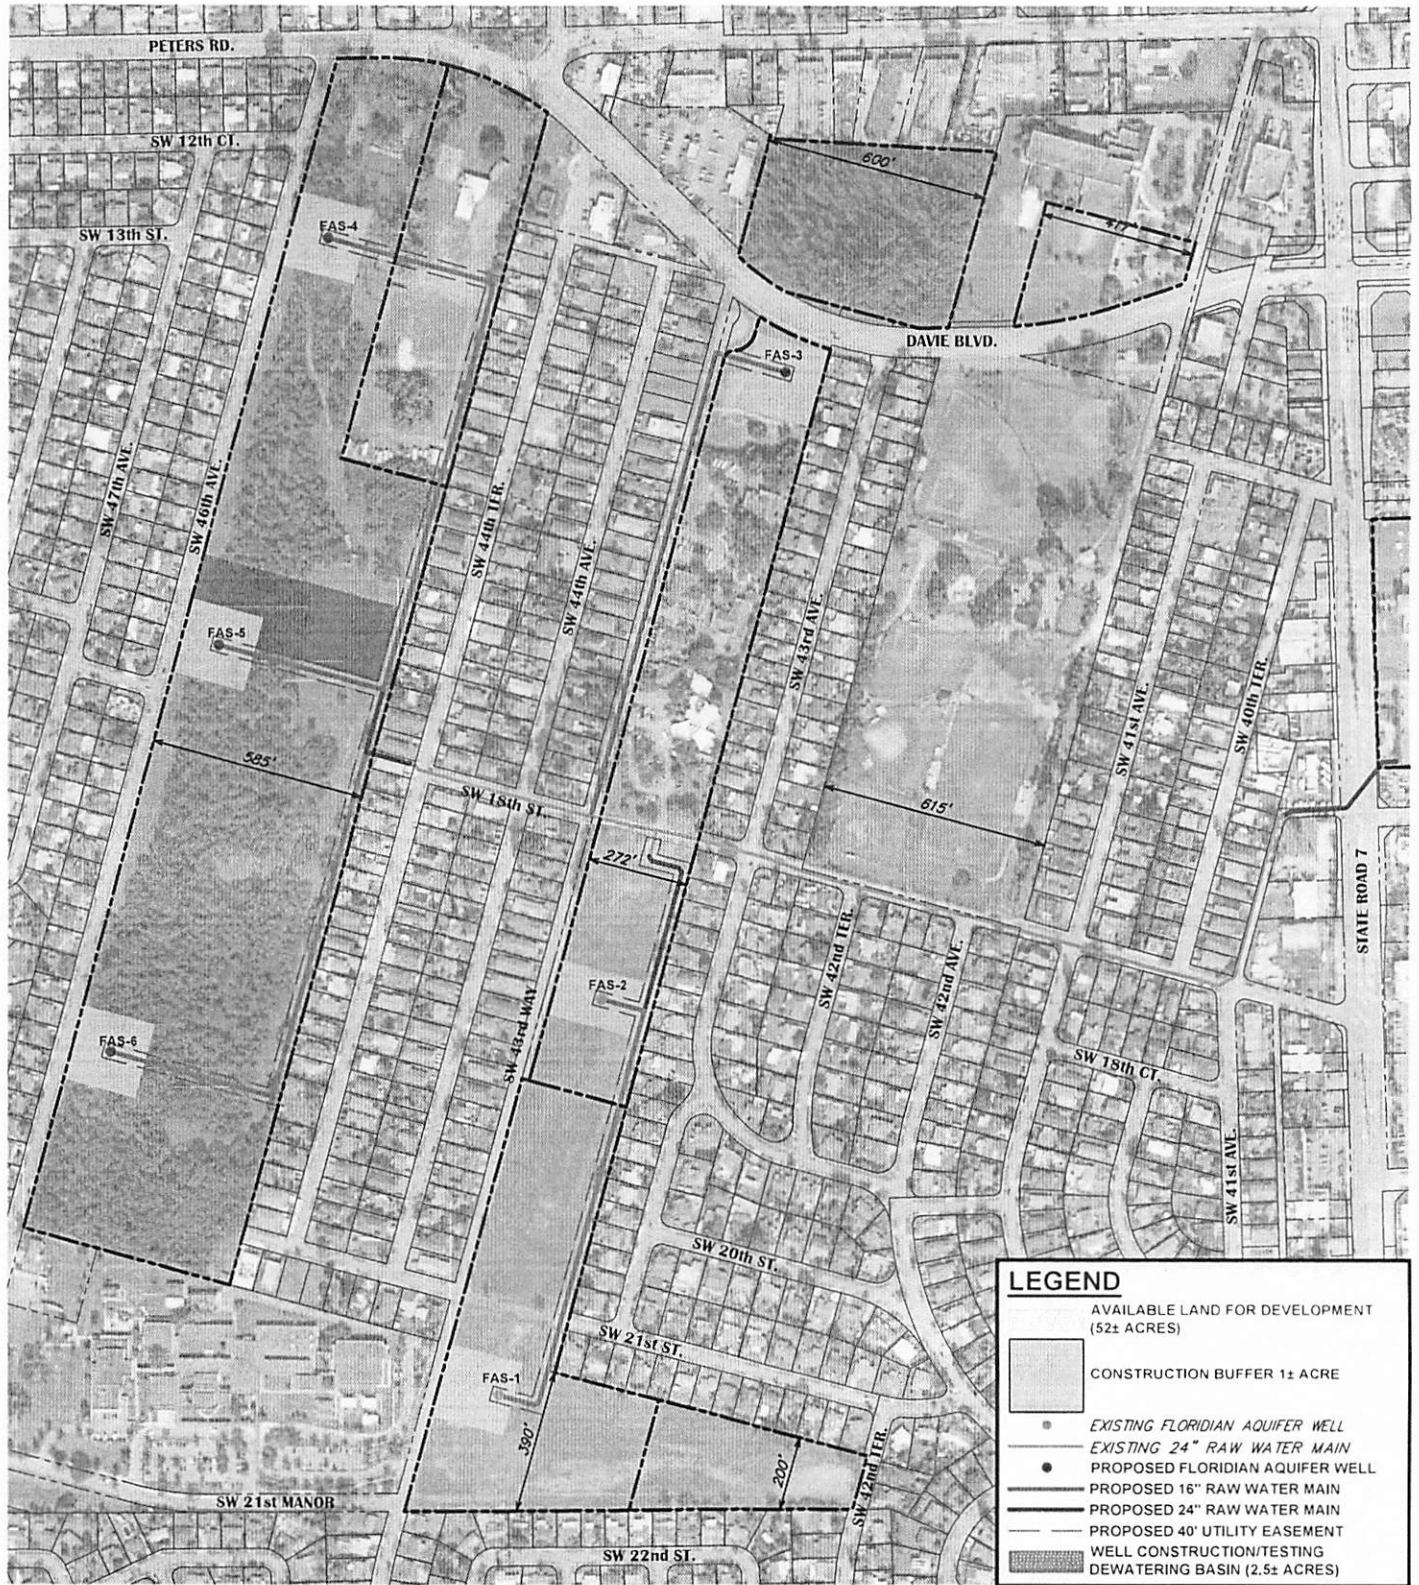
PETERS RD.

SW 12th CT.

SW 13th ST.

FAS-4

600'

417'

DAVIE BLVD.

FAS-3

SW 47th AVE.

SW 46th AVE.

SW 44th TER.

SW 44th AVE.

SW 43rd AVE.

SW 41st AVE.

SW 40th TER.

FAS-5

585'

SW 18th ST.

615'

272'

STATE ROAD 7

FAS-2

SW 43rd WAY

SW 42nd TER.

SW 42nd AVE.

SW 18th CT.

FAS-6

SW 41st AVE.

SW 20th ST.

SW 21st ST.

FAS-1

390'

200'

SW 42nd TER.

SW 21st MANOR

SW 22nd ST.

LEGEND

AVAILABLE LAND FOR DEVELOPMENT (52± ACRES)

CONSTRUCTION BUFFER 1± ACRE

EXISTING FLORIDIAN AQUIFER WELL

EXISTING 24" RAW WATER MAIN

PROPOSED FLORIDIAN AQUIFER WELL

PROPOSED 16" RAW WATER MAIN

PROPOSED 24" RAW WATER MAIN

PROPOSED 40' UTILITY EASEMENT

WELL CONSTRUCTION/TESTING DEWATERING BASIN (2.5± ACRES)